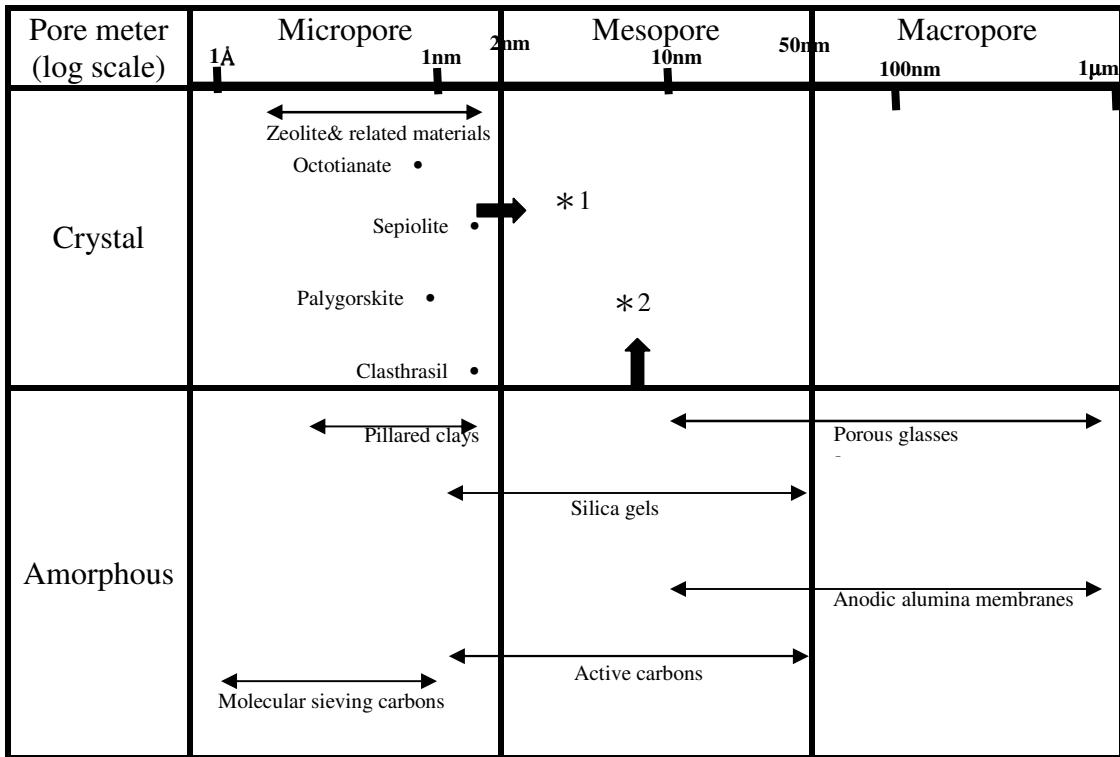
| Pore meter (log scale) | Micropore 1Å 1nm | 2nm Mesopore 10nm 50nm | Macropore 100nm 1μm |
|---|---|---|---|
| Crystal | Zeolite& related materials<br>Octotianate •<br>Sepiolite •<br>Palygorskite •<br>Clasthrasil • | ＊1<br>＊2 | |
| Amorphous | Pillared clays<br>Molecular sieving carbons | Silica gels<br>Active carbons | Porous glasses<br>Anodic alumina membranes |